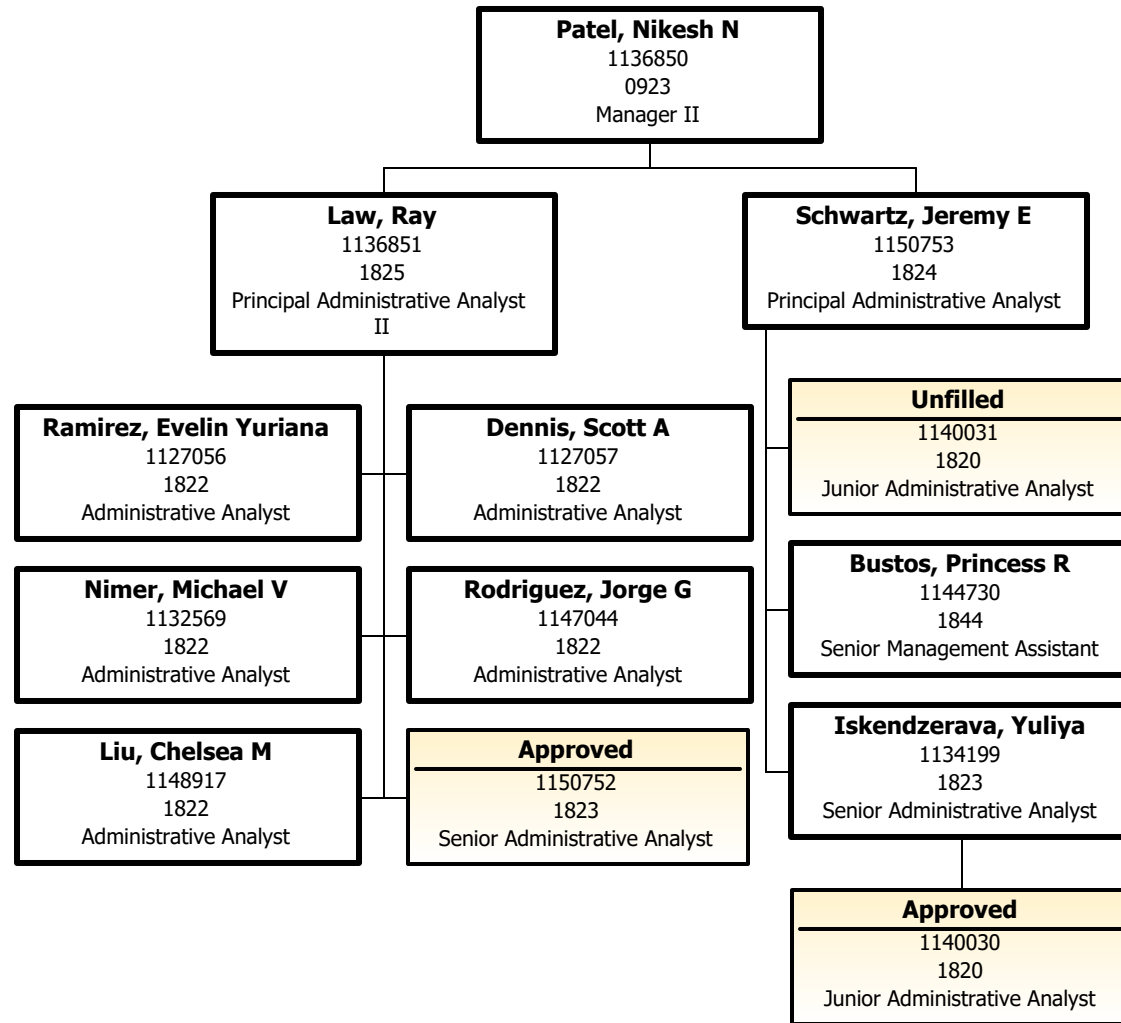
Patel, Nikesh N
1136850
0923
Manager II

Law, Ray
1136851
1825
Principal Administrative Analyst II

Schwartz, Jeremy E
1150753
1824
Principal Administrative Analyst

Ramirez, Evelin Yuriana
1127056
1822
Administrative Analyst

Dennis, Scott A
1127057
1822
Administrative Analyst

Nimer, Michael V
1132569
1822
Administrative Analyst

Rodriguez, Jorge G
1147044
1822
Administrative Analyst

Liu, Chelsea M
1148917
1822
Administrative Analyst

Approved
1150752
1823
Senior Administrative Analyst

Unfilled
1140031
1820
Junior Administrative Analyst

Bustos, Princess R
1144730
1844
Senior Management Assistant

Iskendzerava, Yuliya
1134199
1823
Senior Administrative Analyst

Approved
1140030
1820
Junior Administrative Analyst